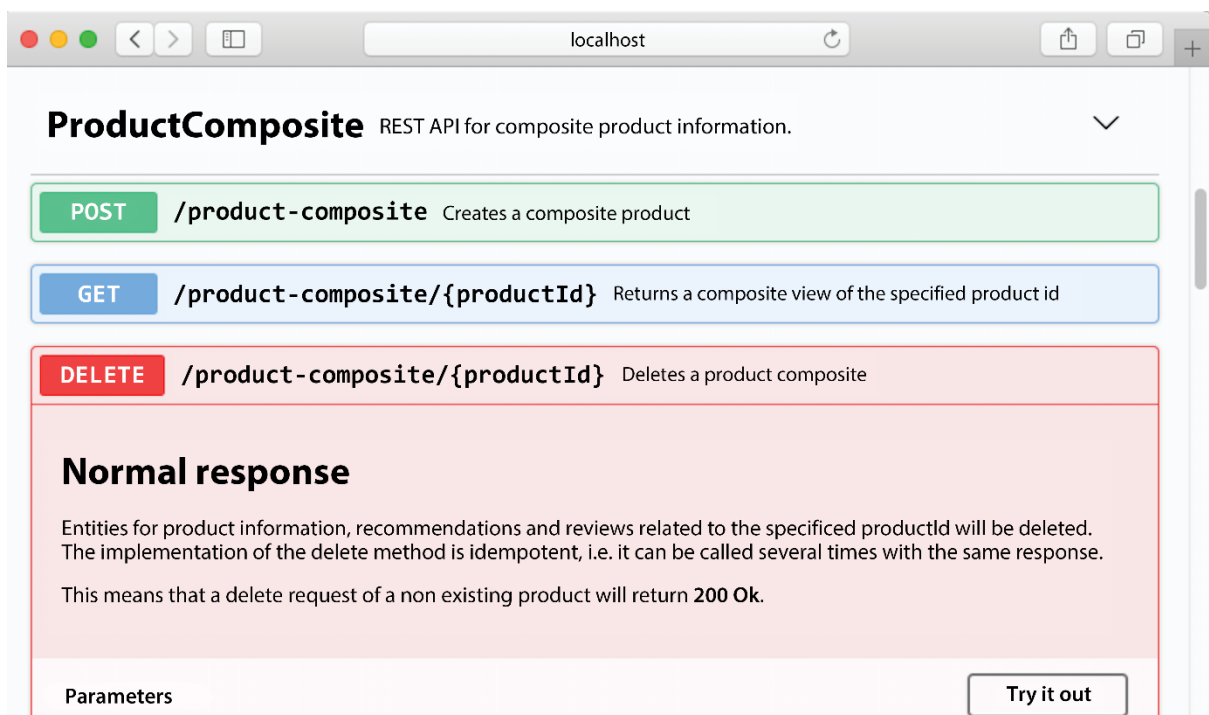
localhost

ProductComposite REST API for composite product information.

POST /product-composite Creates a composite product

GET /product-composite/{productId} Returns a composite view of the specified product id

DELETE /product-composite/{productId} Deletes a product composite

Normal response

Entities for product information, recommendations and reviews related to the specificed productId will be deleted. The implementation of the delete method is idempotent, i.e. it can be called several times with the same response.

This means that a delete request of a non existing product will return 200 Ok.

Parameters

Try it out